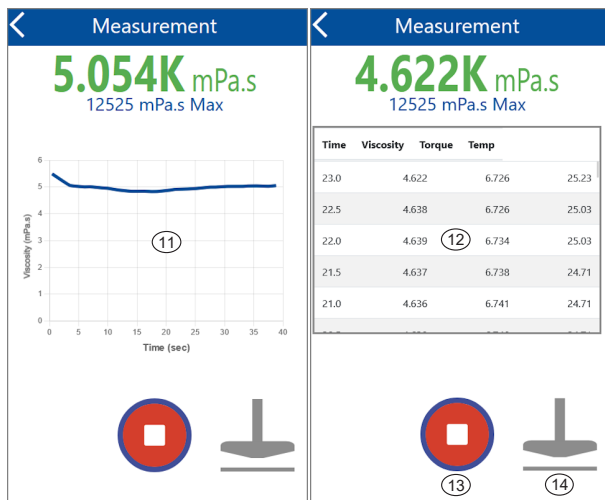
Measurement

5.054K mPa.s
12525 mPa.s Max

6
5
4
3
2
1
0
Viscosity (mPa.s)
0 5 10 15 20 25 30 35 40
Time (sec)
11

Measurement

4.622K mPa.s
12525 mPa.s Max

| Time | Viscosity | Torque | Temp |
|---|---|---|---|
| 23.0 | 4.622 | 6.726 | 25.23 |
| 22.5 | 4.638 | 6.726 | 25.03 |
| 22.0 | 4.639 | 6.734 | 25.03 |
| 21.5 | 4.637 | 6.738 | 24.71 |
| 21.0 | 4.636 | 6.741 | 24.71 |
| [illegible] | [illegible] | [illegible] | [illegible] |

12

13

14